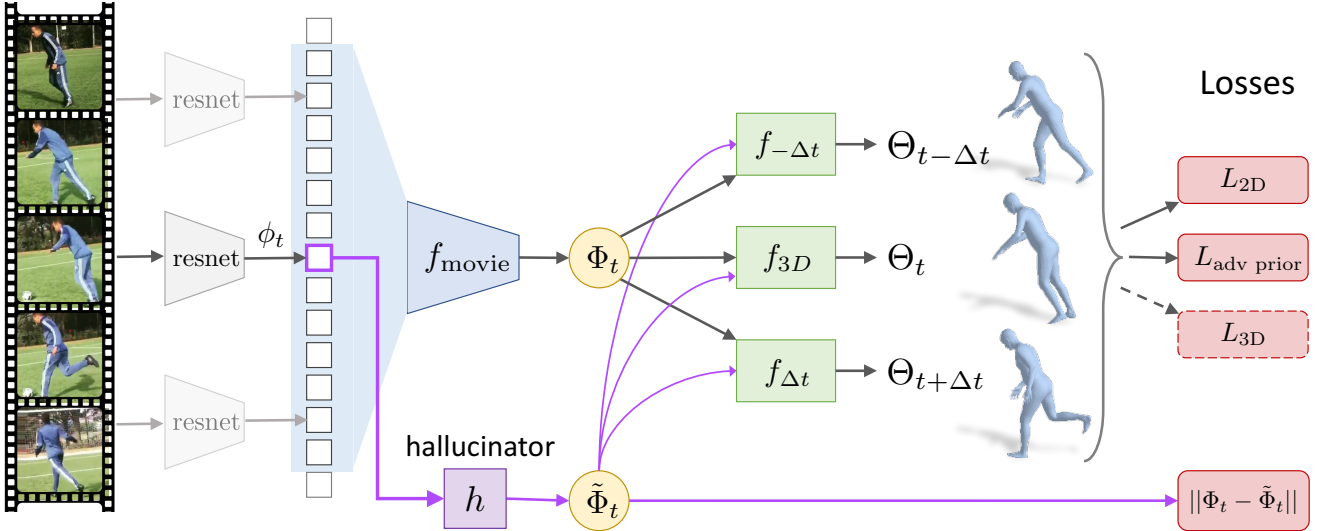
resnet

resnet

resnet

$\phi_t$

$f_{\text{movie}}$

$\Phi_t$

$f_{-\Delta t}$

$f_{3D}$

$f_{\Delta t}$

$\Theta_{t-\Delta t}$

$\Theta_t$

$\Theta_{t+\Delta t}$

Losses

$L_{\text{2D}}$

$L_{\text{adv prior}}$

$L_{\text{3D}}$

hallucinator

$h$

$\tilde{\Phi}_t$

$||\Phi_t - \tilde{\Phi}_t||$